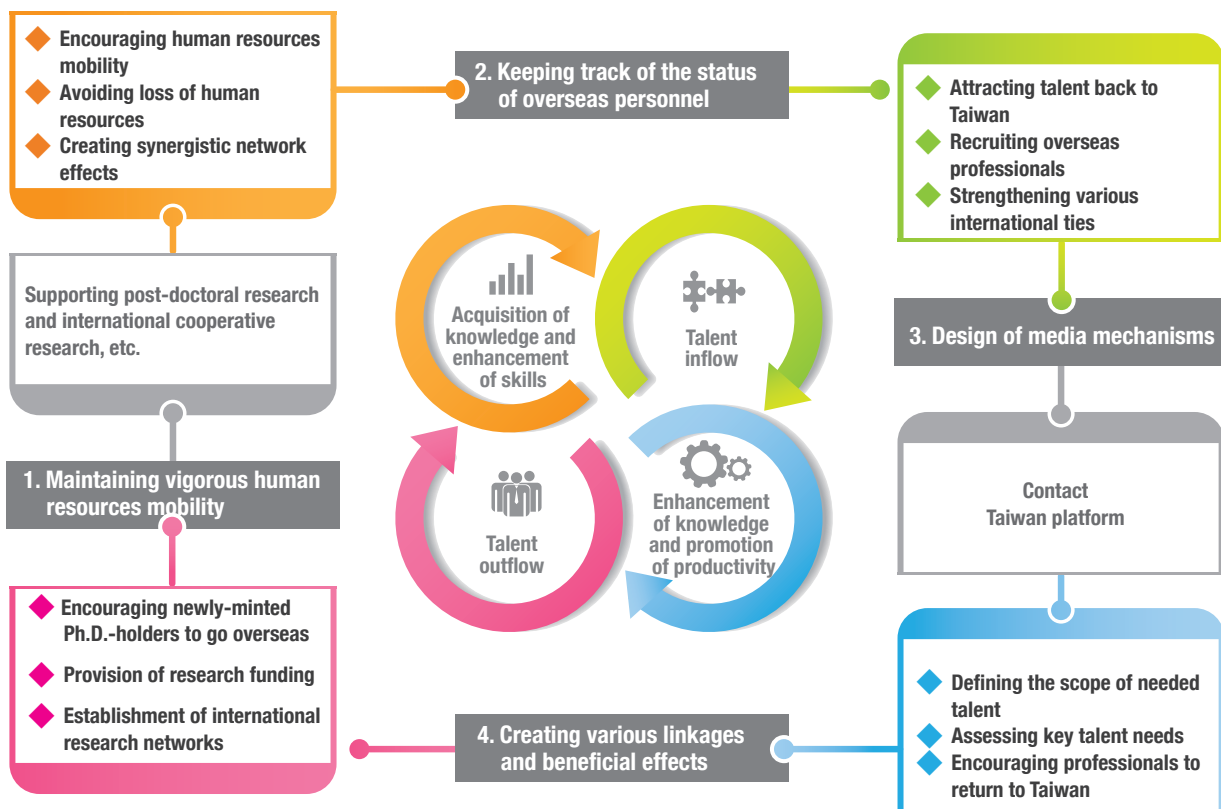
Encouraging human resources mobility

Avoiding loss of human resources

Creating synergistic network effects

2. Keeping track of the status of overseas personnel

Attracting talent back to Taiwan

Recruiting overseas professionals

Strengthening various international ties

Supporting post-doctoral research and international cooperative research, etc.

Acquisition of knowledge and enhancement of skills

Talent inflow

3. Design of media mechanisms

Contact Taiwan platform

1. Maintaining vigorous human resources mobility

Talent outflow

Enhancement of knowledge and promotion of productivity

Encouraging newly-minted Ph.D.-holders to go overseas

Provision of research funding

Establishment of international research networks

Defining the scope of needed talent

Assessing key talent needs

Encouraging professionals to return to Taiwan

4. Creating various linkages and beneficial effects